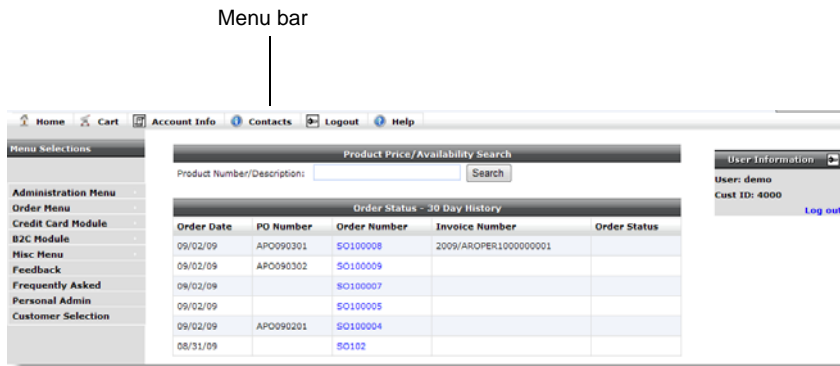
Menu bar

Home Cart Account Info Contacts Logout Help

Menu Selections

Administration Menu
Order Menu
Credit Card Module
B2C Module
Misc Menu
Feedback
Frequently Asked
Personal Admin
Customer Selection

Product Price/Availability Search

Product Number/Description: Search

Order Status - 30 Day History

| Order Date | PO Number | Order Number | Invoice Number | Order Status |
|---|---|---|---|---|
| 09/02/09 | APO090301 | SO100008 | 2009/AROPER1000000001 | |
| 09/02/09 | APO090302 | SO100009 | | |
| 09/02/09 | | SO100007 | | |
| 09/02/09 | | SO100005 | | |
| 09/02/09 | APO090201 | SO100004 | | |
| 08/31/09 | | SO102 | | |

User Information

User: demo
Cust ID: 4000
Log out